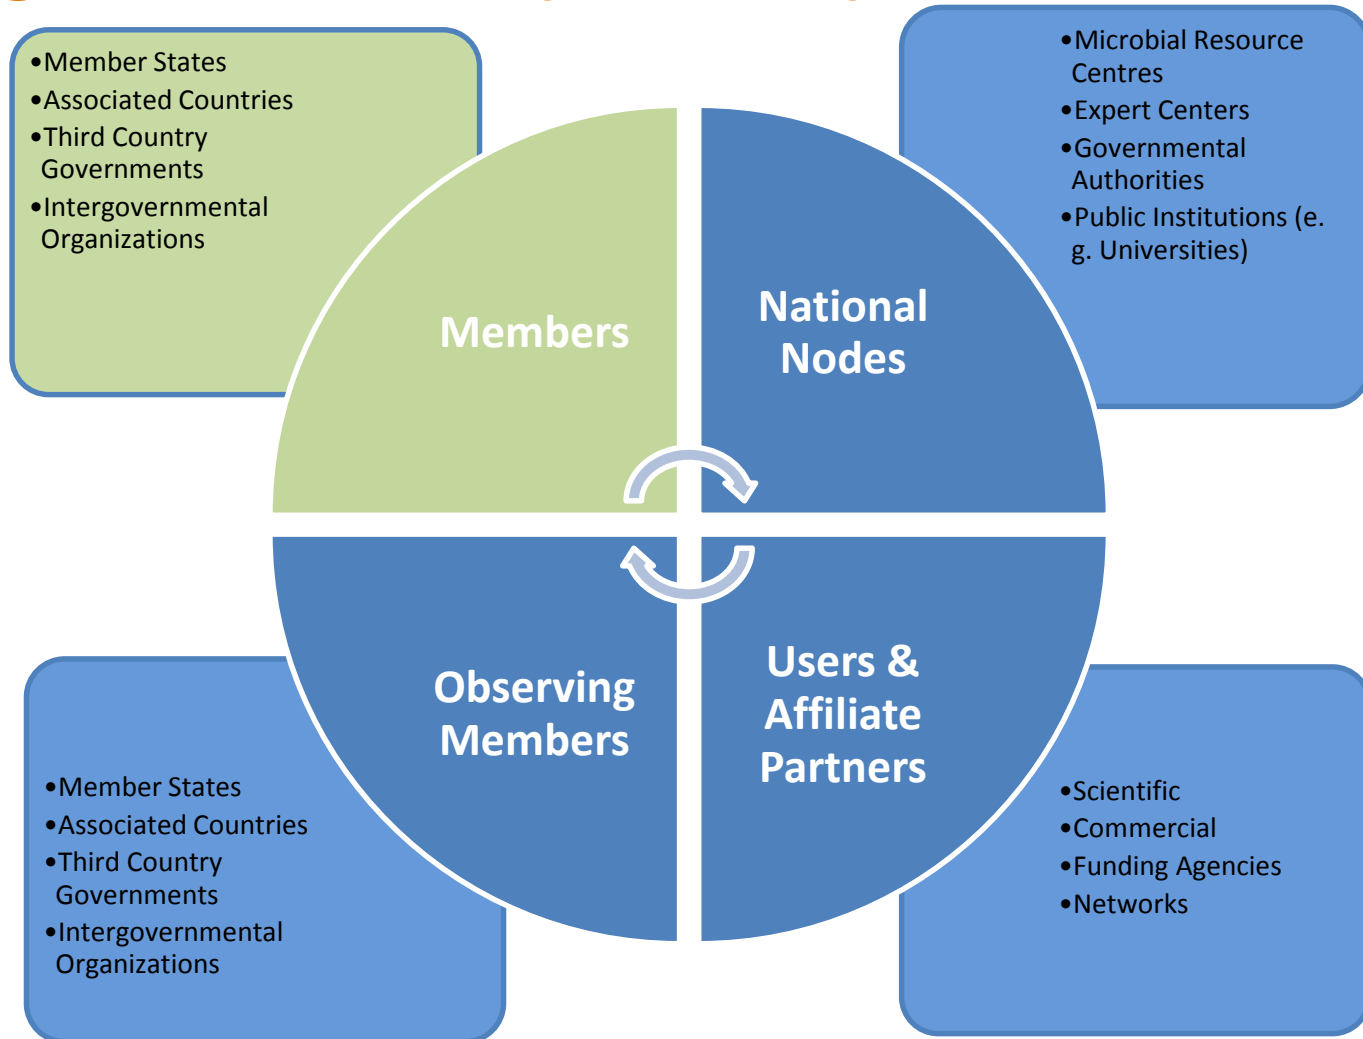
•Member States
•Associated Countries
•Third Country Governments
•Intergovernmental Organizations

•Microbial Resource Centres
•Expert Centers
•Governmental Authorities
•Public Institutions (e. g. Universities)

Members

National Nodes

Observing Members

Users & Affiliate Partners

•Member States
•Associated Countries
•Third Country Governments
•Intergovernmental Organizations

•Scientific
•Commercial
•Funding Agencies
•Networks